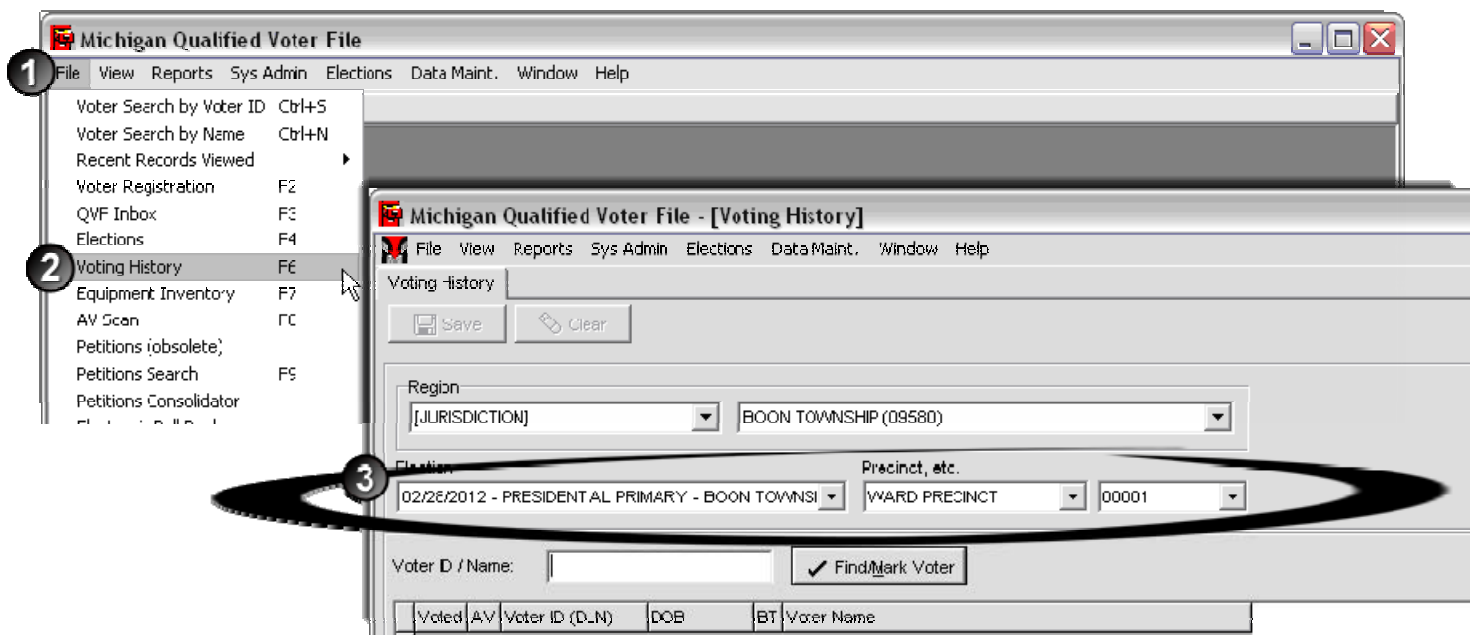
Michigan Qualified Voter File

1 File View Reports Sys Admin Elections Data Maint. Window Help

Voter Search by Voter ID Ctrl+S
Voter Search by Name Ctrl+N
Recent Records Viewed
Voter Registration F2
QVF Inbox F3
Elections F4
2 Voting History F6
Equipment Inventory F7
AV Scan F8
Petitions (obsolete)
Petitions Search F9
Petitions Consolidator
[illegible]

Michigan Qualified Voter File - [Voting History]

File View Reports Sys Admin Elections Data Maint. Window Help

Voting History

Save Clear

Region
[JURISDICTION]
BOON TOWNSHIP (09580)

3 Election
02/28/2012 - PRESIDENTIAL PRIMARY - BOON TOWNSI
Precinct, etc.
WARD PRECINCT
00001

Voter ID / Name:
Find/Mark Voter

| | Voted | AV | Voter ID (D_N) | DOB | BT | Voter Name |
|---|---|---|---|---|---|---|